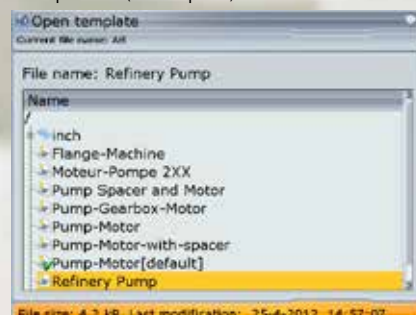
Open template
Current file name: Alt

File name: Refinery Pump

Name
/
inch
Flange-Machine
Moteur-Pompe 2XX
Pump Spacer and Motor
Pump-Gearbox-Motor
Pump-Motor
Pump-Motor-with-spacer
Pump-Motor[default]
Refinery Pump

File size: 4.2 kB Last modification: 25-6-2013 14:57:07